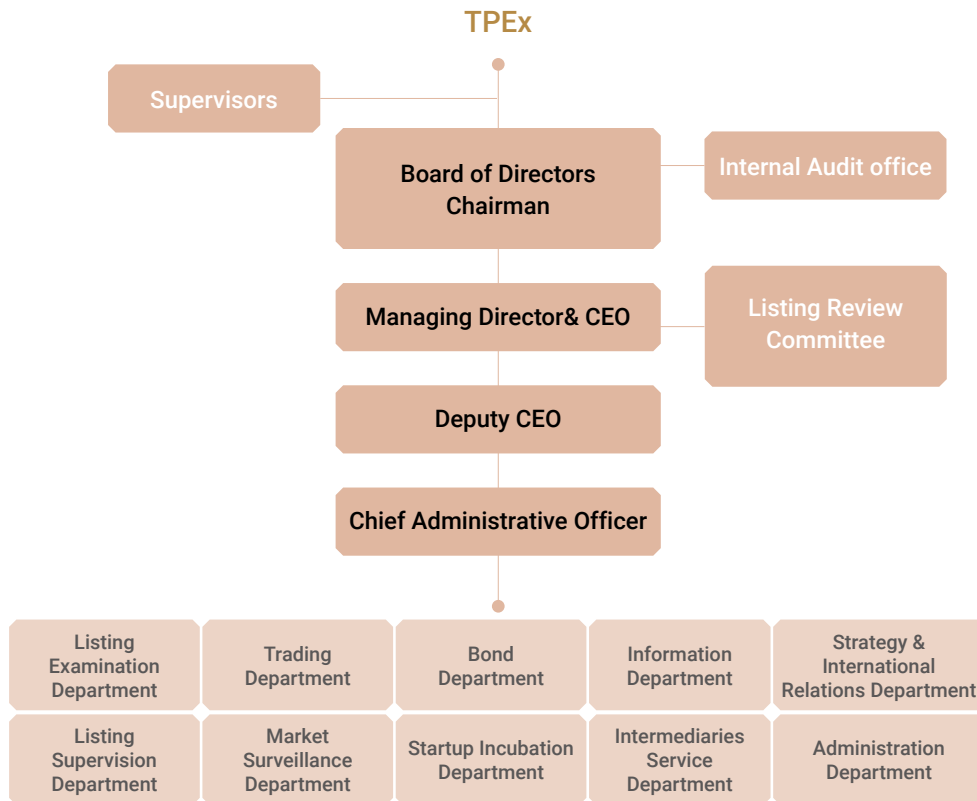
TPEx

Supervisors

Board of Directors
Chairman

Internal Audit office

Managing Director& CEO

Listing Review Committee

Deputy CEO

Chief Administrative Officer

| Listing Examination Department | Trading Department | Bond Department | Information Department | Strategy & International Relations Department |
|---|---|---|---|---|
| Listing Supervision Department | Market Surveillance Department | Startup Incubation Department | Intermediaries Service Department | Administration Department |